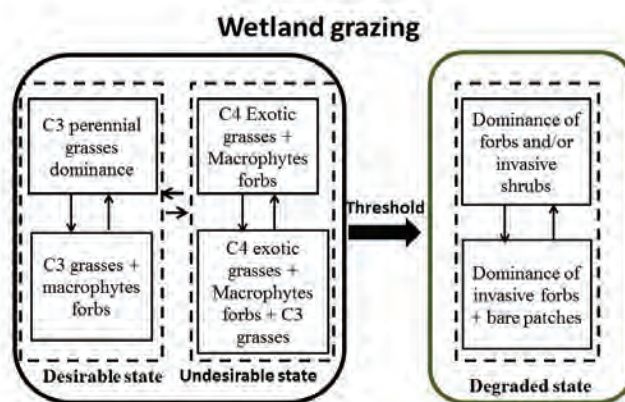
Wetland grazing

C3 perennial grasses dominance

C3 grasses + macrophytes forbs

Desirable state

C4 Exotic grasses + Macrophytes forbs

C4 exotic grasses + Macrophytes forbs + C3 grasses

Undesirable state

Threshold

Dominance of forbs and/or invasive shrubs

Dominance of invasive forbs + bare patches

Degraded state